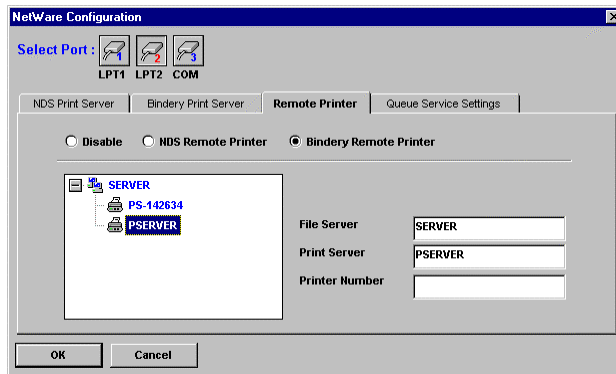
NetWare Configuration

Select Port :
1
LPT1
2
LPT2
3
COM

NDS Print Server
Bindery Print Server
Remote Printer
Queue Service Settings

Disable
NDS Remote Printer
Bindery Remote Printer

SERVER
PS-142634
PSERVER

File Server
SERVER
Print Server
PSERVER
Printer Number

OK
Cancel